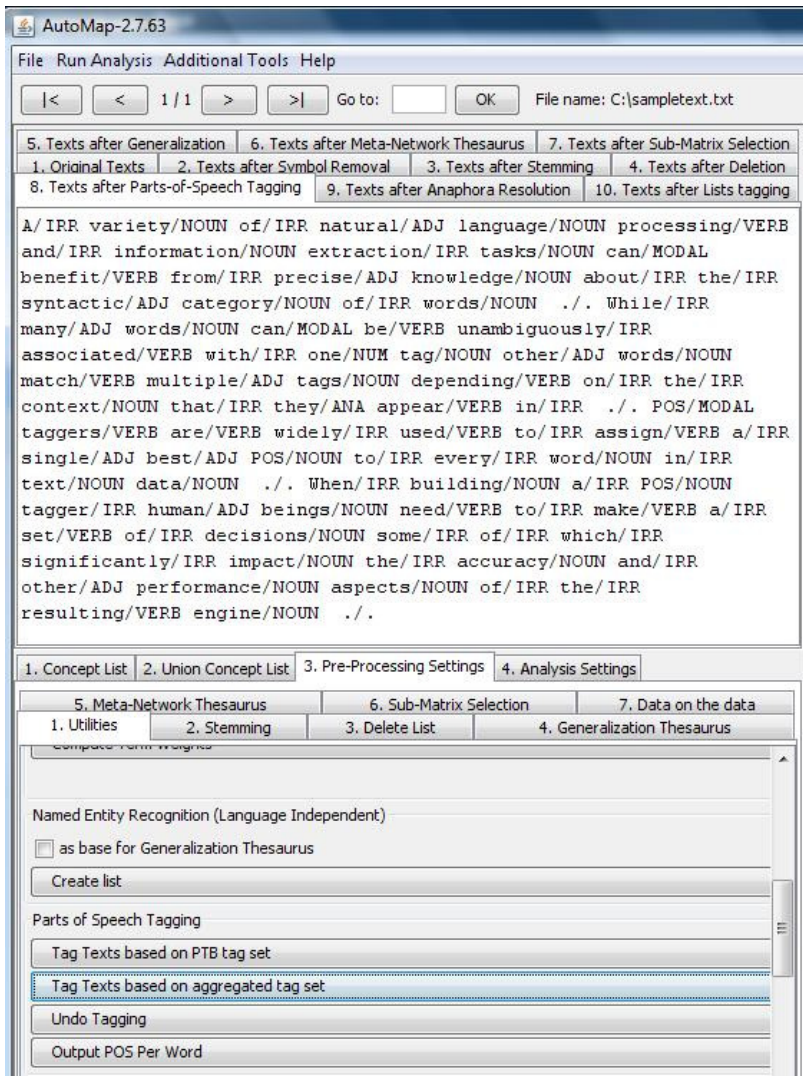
AutoMap-2.7.63

File Run Analysis Additional Tools Help

|< < 1 / 1 > >| Go to: OK File name: C:\sampletext.txt

5. Texts after Generalization 6. Texts after Meta-Network Thesaurus 7. Texts after Sub-Matrix Selection
1. Original Texts 2. Texts after Symbol Removal 3. Texts after Stemming 4. Texts after Deletion
8. Texts after Parts-of-Speech Tagging 9. Texts after Anaphora Resolution 10. Texts after Lists tagging

A/IRR variety/NOUN of/IRR natural/ADJ language/NOUN processing/VERB and/IRR information/NOUN extraction/IRR tasks/NOUN can/MODAL benefit/VERB from/IRR precise/ADJ knowledge/NOUN about/IRR the/IRR syntactic/ADJ category/NOUN of/IRR words/NOUN ./. While/IRR many/ADJ words/NOUN can/MODAL be/VERB unambiguously/IRR associated/VERB with/IRR one/NUM tag/NOUN other/ADJ words/NOUN match/VERB multiple/ADJ tags/NOUN depending/VERB on/IRR the/IRR context/NOUN that/IRR they/ANA appear/VERB in/IRR ./. POS/MODAL taggers/VERB are/VERB widely/IRR used/VERB to/IRR assign/VERB a/IRR single/ADJ best/ADJ POS/NOUN to/IRR every/IRR word/NOUN in/IRR text/NOUN data/NOUN ./. When/IRR building/NOUN a/IRR POS/NOUN tagger/IRR human/ADJ beings/NOUN need/VERB to/IRR make/VERB a/IRR set/VERB of/IRR decisions/NOUN some/IRR of/IRR which/IRR significantly/IRR impact/NOUN the/IRR accuracy/NOUN and/IRR other/ADJ performance/NOUN aspects/NOUN of/IRR the/IRR resulting/VERB engine/NOUN ./.

1. Concept List 2. Union Concept List 3. Pre-Processing Settings 4. Analysis Settings

5. Meta-Network Thesaurus 6. Sub-Matrix Selection 7. Data on the data
1. Utilities 2. Stemming 3. Delete List 4. Generalization Thesaurus

Compute Term Weights

Named Entity Recognition (Language Independent)

as base for Generalization Thesaurus

Create list

Parts of Speech Tagging

Tag Texts based on PTB tag set

Tag Texts based on aggregated tag set

Undo Tagging

Output POS Per Word